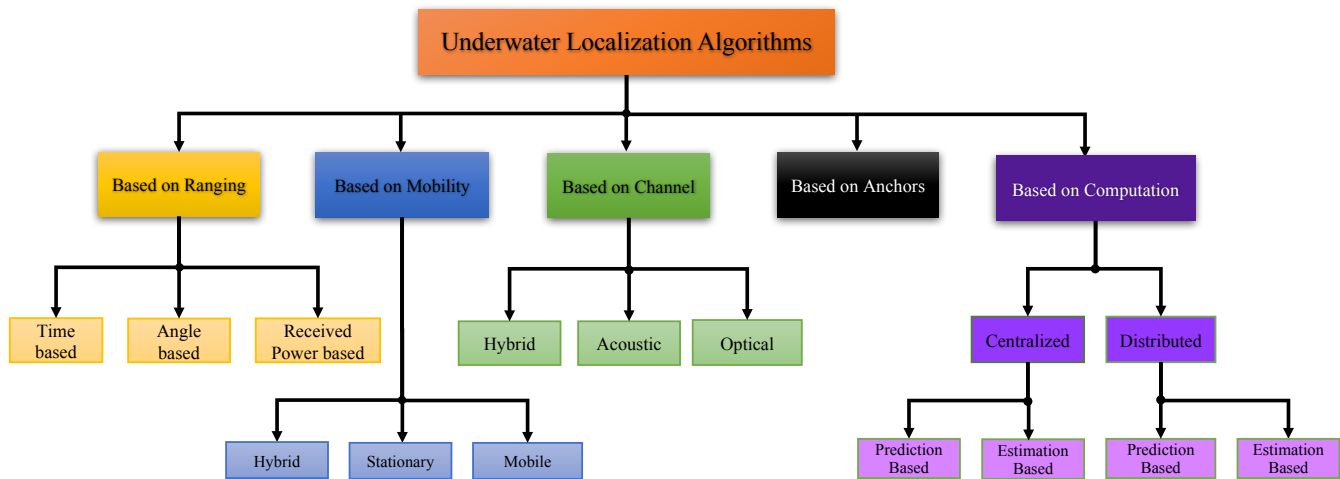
Underwater Localization Algorithms

Based on Ranging

Time based

Angle based

Received Power based

Based on Mobility

Hybrid

Stationary

Mobile

Based on Channel

Hybrid

Acoustic

Optical

Based on Anchors

Based on Computation

Centralized

Prediction Based

Estimation Based

Distributed

Prediction Based

Estimation Based